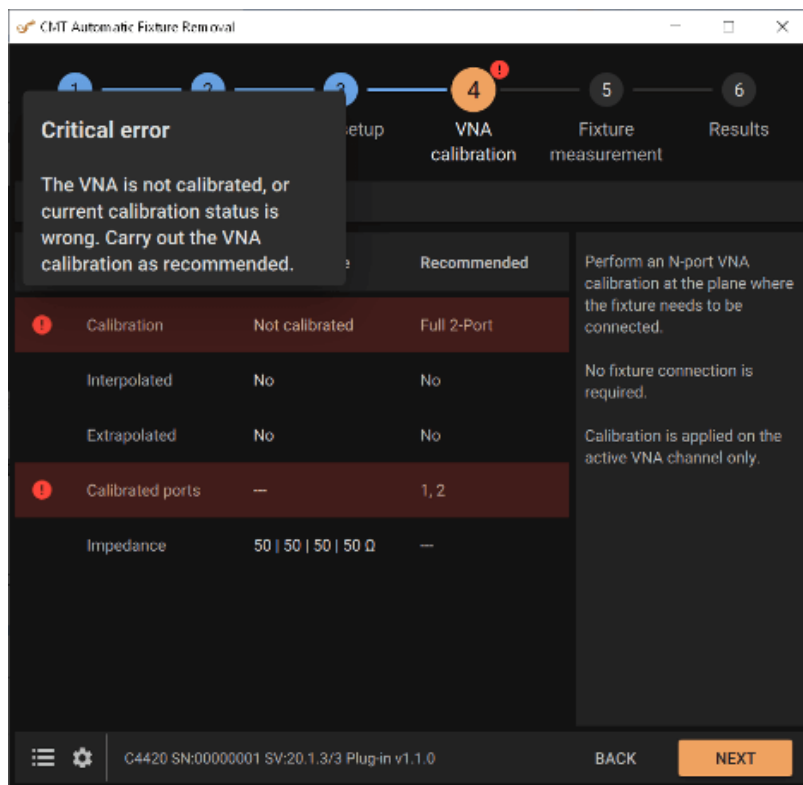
CMT Automatic Fixture Removal

1 2 3 etup 4 ! VNA calibration 5 Fixture measurement 6 Results

Critical error

The VNA is not calibrated, or current calibration status is wrong. Carry out the VNA calibration as recommended.

| | | e | Recommended |
|---|---|---|---|
| ! | Calibration | Not calibrated | Full 2-Port |
| | Interpolated | No | No |
| | Extrapolated | No | No |
| ! | Calibrated ports | — | 1, 2 |
| | Impedance | 50 \| 50 \| 50 \| 50 Ω | — |

Perform an N-port VNA calibration at the plane where the fixture needs to be connected.

No fixture connection is required.

Calibration is applied on the active VNA channel only.

C4420 SN:00000001 SV:20.1.3/3 Plug-in v1.1.0

BACK NEXT